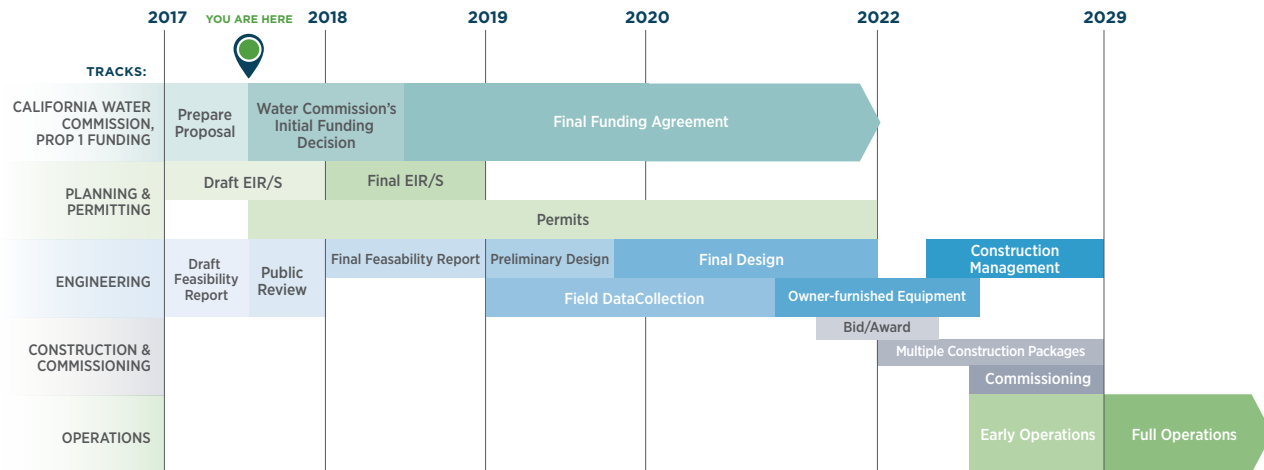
2017 YOU ARE HERE 2018 2019 2020 2022 2029

TRACKS:

CALIFORNIA WATER COMMISSION, PROP 1 FUNDING
Prepare Proposal
Water Commission's Initial Funding Decision
Final Funding Agreement

PLANNING & PERMITTING
Draft EIR/S
Final EIR/S
Permits

ENGINEERING
Draft Feasibility Report
Public Review
Final Feasability Report
Preliminary Design
Final Design
Construction Management
Field DataCollection
Owner-furnished Equipment

CONSTRUCTION & COMMISSIONING
Bid/Award
Multiple Construction Packages
Commissioning

OPERATIONS
Early Operations
Full Operations